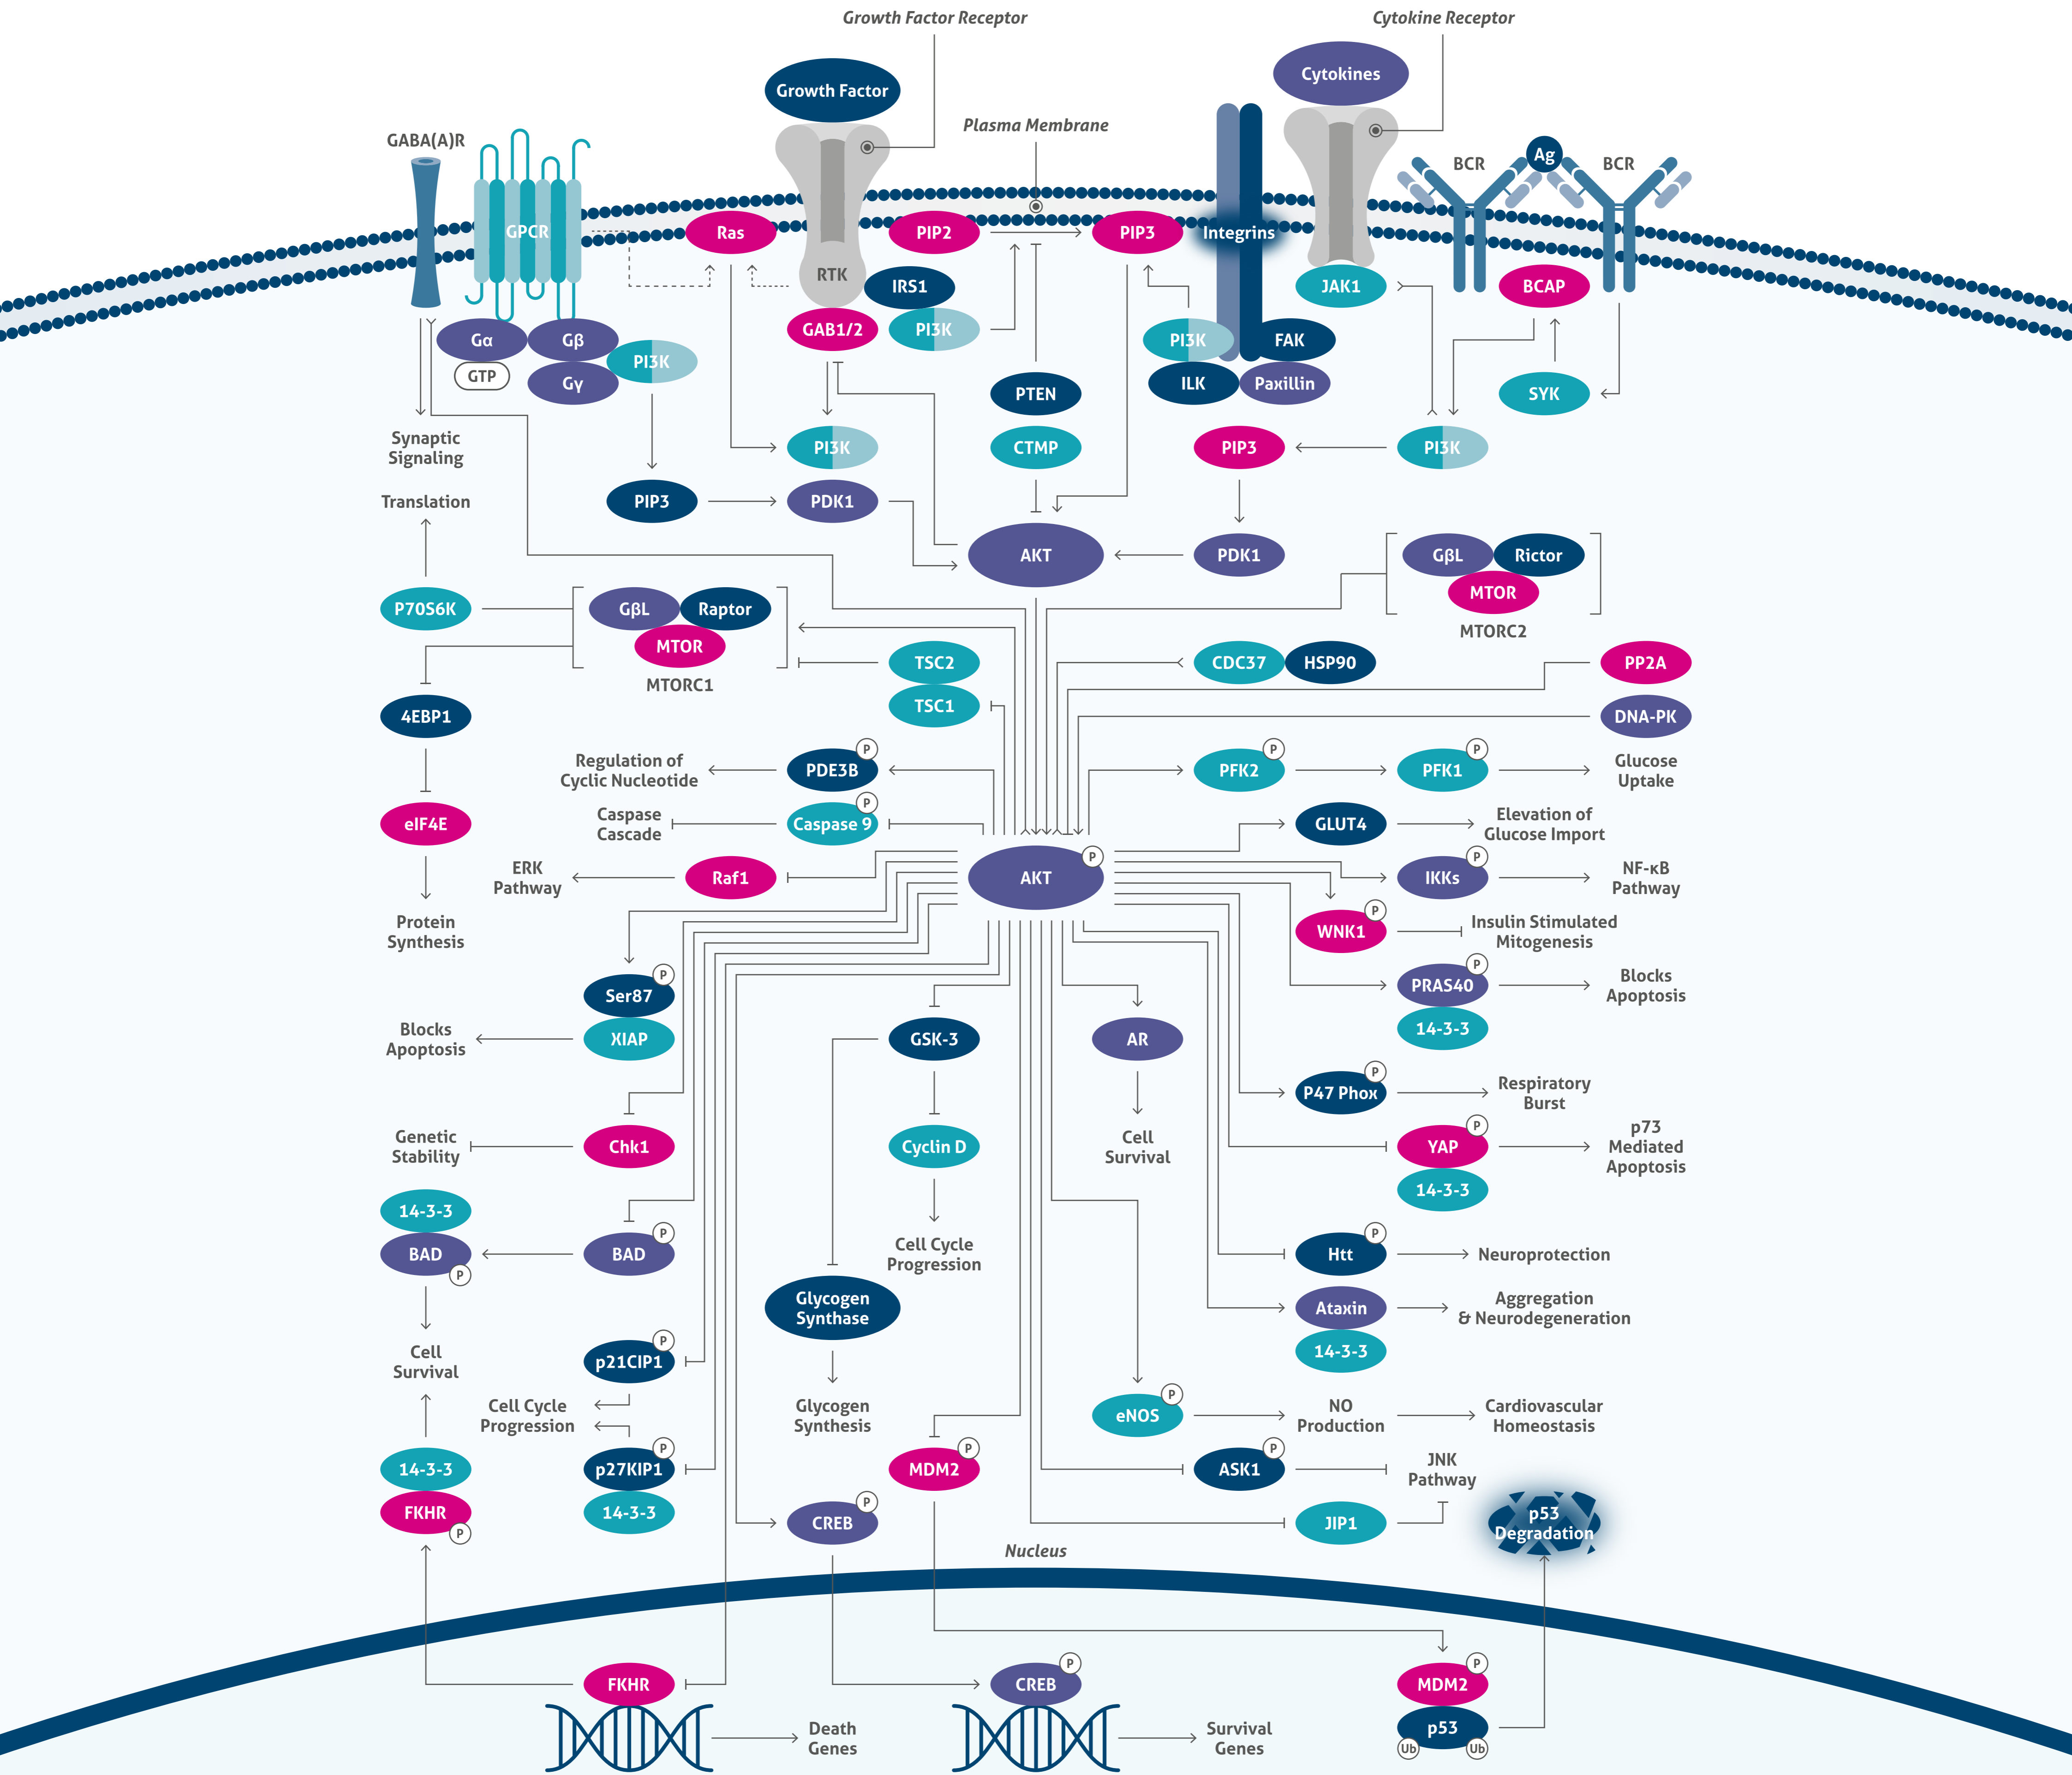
Growth Factor Receptor

Cytokine Receptor

Growth Factor

Cytokines

Plasma Membrane

GABA(A)R

GPCR

Ras

RTK

PIP2

PIP3

Integrins

BCR

Ag

BCR

IRS1

JAK1

BCAP

GAB1/2

PI3K

Gα

Gβ

GTP

Gγ

PI3K

PI3K

FAK

ILK

Paxillin

SYK

PTEN

CTMP

PIP3

PI3K

PI3K

Synaptic Signaling

PIP3

PDK1

Translation

AKT

PDK1

GβL

Rictor

MTOR

P70S6K

GβL

Raptor

MTOR

MTORC2

MTORC1

TSC2

CDC37

HSP90

PP2A

TSC1

DNA-PK

4EBP1

Regulation of Cyclic Nucleotide

PDE3B

P

PFK2

P

PFK1

P

Glucose Uptake

eIF4E

Caspase Cascade

Caspase 9

P

GLUT4

Elevation of Glucose Import

ERK Pathway

Raf1

AKT

P

IKKs

P

NF-κB Pathway

WNK1

P

Insulin Stimulated Mitogenesis

Protein Synthesis

Ser87

P

PRAS40

P

Blocks Apoptosis

14-3-3

Blocks Apoptosis

XIAP

GSK-3

AR

P47 Phox

P

Respiratory Burst

Genetic Stability

Chk1

Cyclin D

Cell Survival

YAP

P

p73 Mediated Apoptosis

14-3-3

14-3-3

BAD

P

BAD

P

Cell Cycle Progression

Htt

P

Neuroprotection

Glycogen Synthase

Ataxin

Aggregation & Neurodegeneration

14-3-3

Cell Survival

p21CIP1

P

Cell Cycle Progression

Glycogen Synthesis

eNOS

P

NO Production

Cardiovascular Homeostasis

JNK Pathway

14-3-3

p27KIP1

P

MDM2

P

ASK1

P

FKHR

P

14-3-3

CREB

P

JIP1

p53 Degradation

Nucleus

FKHR

CREB

P

MDM2

P

p53

Ub

Ub

Death Genes

Survival Genes